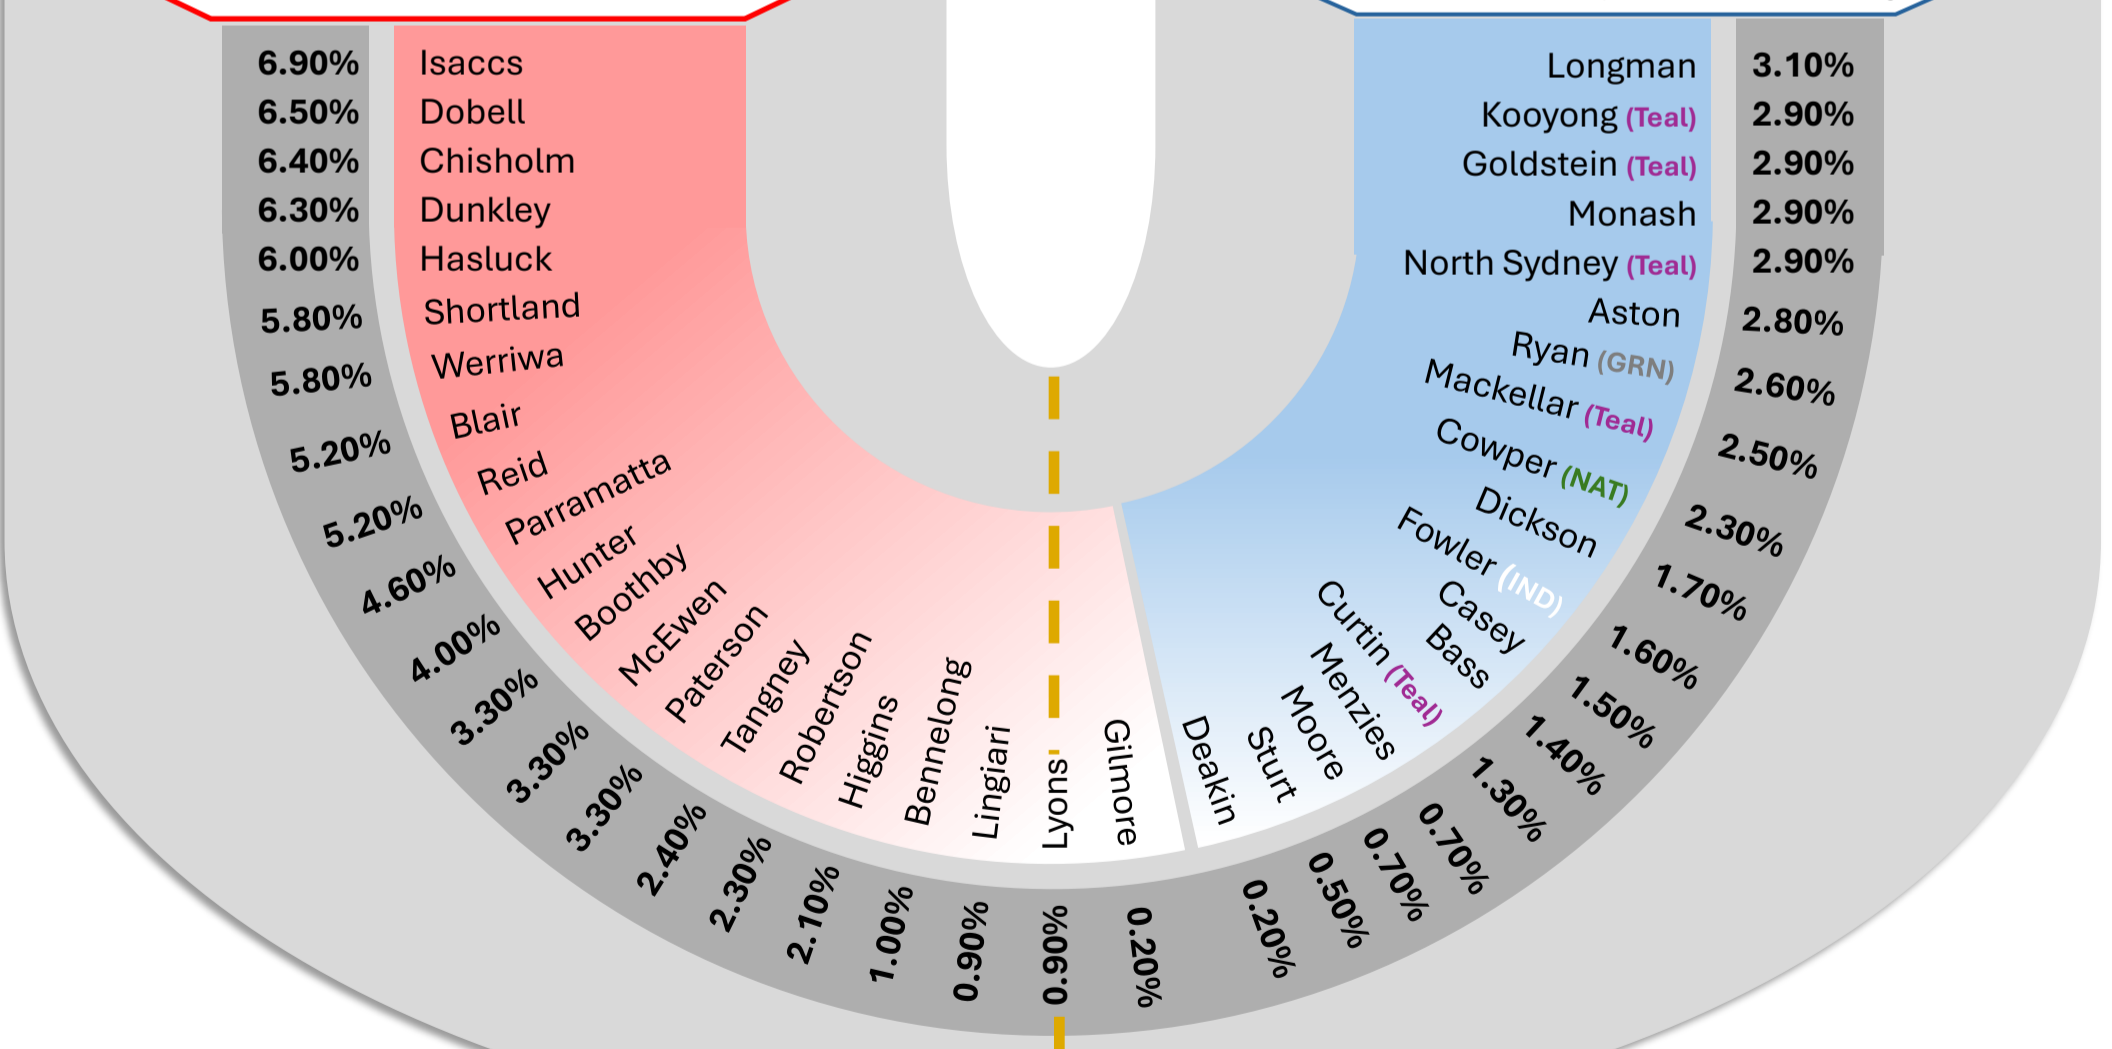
| | |
|---|---|
| 6.90% | Isaccs |
| 6.50% | Dobell |
| 6.40% | Chisholm |
| 6.30% | Dunkley |
| 6.00% | Hasluck |
| 5.80% | Shortland |
| 5.80% | Werriwa |
| 5.20% | Blair |
| 5.20% | Reid |
| 4.60% | Parramatta |
| 4.00% | Hunter |
| 3.30% | Boothby |
| 3.30% | McEwen |
| 3.30% | Paterson |
| 2.40% | Tangney |
| 2.30% | Robertson |
| 2.10% | Higgins |
| 1.00% | Bennelong |
| 0.90% | Lingiari |
| 0.90% | Lyons |
| 0.20% | Gilmore |

| | |
|---|---|
| Longman | 3.10% |
| Kooyong (Teal) | 2.90% |
| Goldstein (Teal) | 2.90% |
| Monash | 2.90% |
| North Sydney (Teal) | 2.90% |
| Aston | 2.80% |
| Ryan (GRN) | 2.60% |
| Mackellar (Teal) | 2.50% |
| Cowper (NAT) | 2.30% |
| Dickson | 1.70% |
| Fowler (IND) | 1.60% |
| Casey | 1.50% |
| Bass | 1.40% |
| Curtin (Teal) | 1.30% |
| Menzies | 0.70% |
| Moore | 0.70% |
| Sturt | 0.50% |
| Deakin | 0.20% |